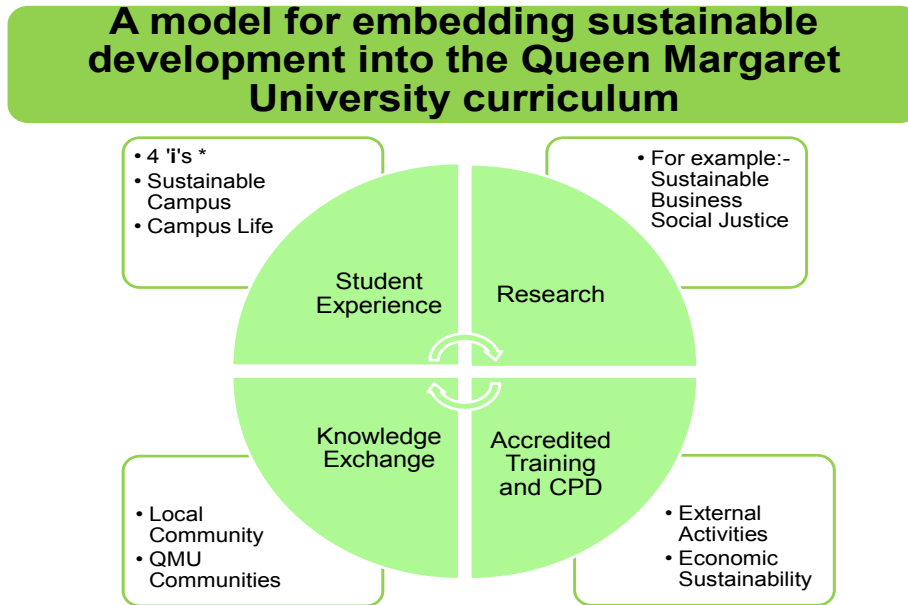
A model for embedding sustainable development into the Queen Margaret University curriculum

• 4 'i's *
• Sustainable Campus
• Campus Life

• For example:- Sustainable Business Social Justice

Student Experience

Research

Knowledge Exchange

Accredited Training and CPD

• Local Community
• QMU Communities

• External Activities
• Economic Sustainability